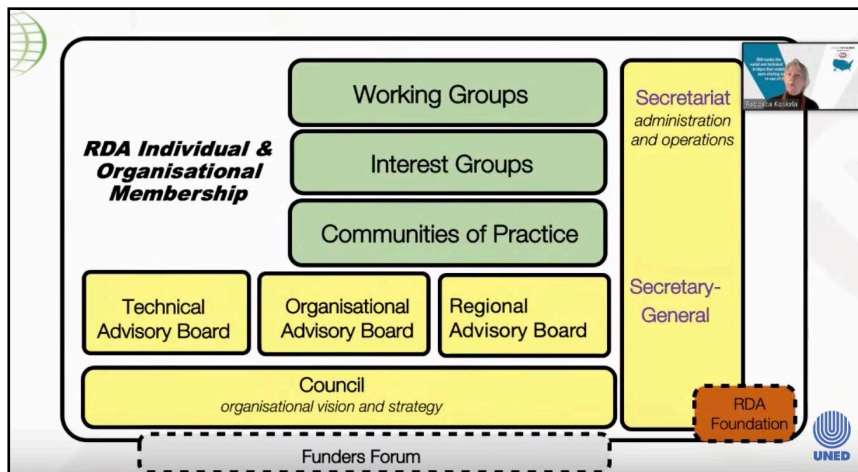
RDA Individual & Organisational Membership

Working Groups

Interest Groups

Communities of Practice

Technical Advisory Board

Organisational Advisory Board

Regional Advisory Board

Council
organisational vision and strategy

Funders Forum

Secretariat
administration and operations

Secretary-General

RDA Foundation

Rebecca Koskela

UNED